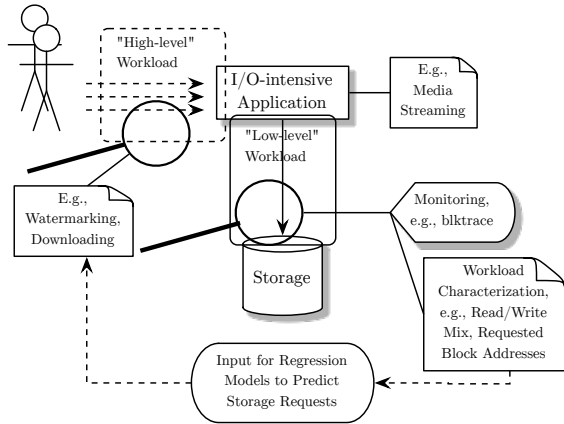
"High-level" Workload

I/O-intensive Application

E.g., Media Streaming

"Low-level" Workload

E.g., Watermarking, Downloading

Monitoring, e.g., blktrace

Storage

Workload Characterization, e.g., Read/Write Mix, Requested Block Addresses

Input for Regression Models to Predict Storage Requests